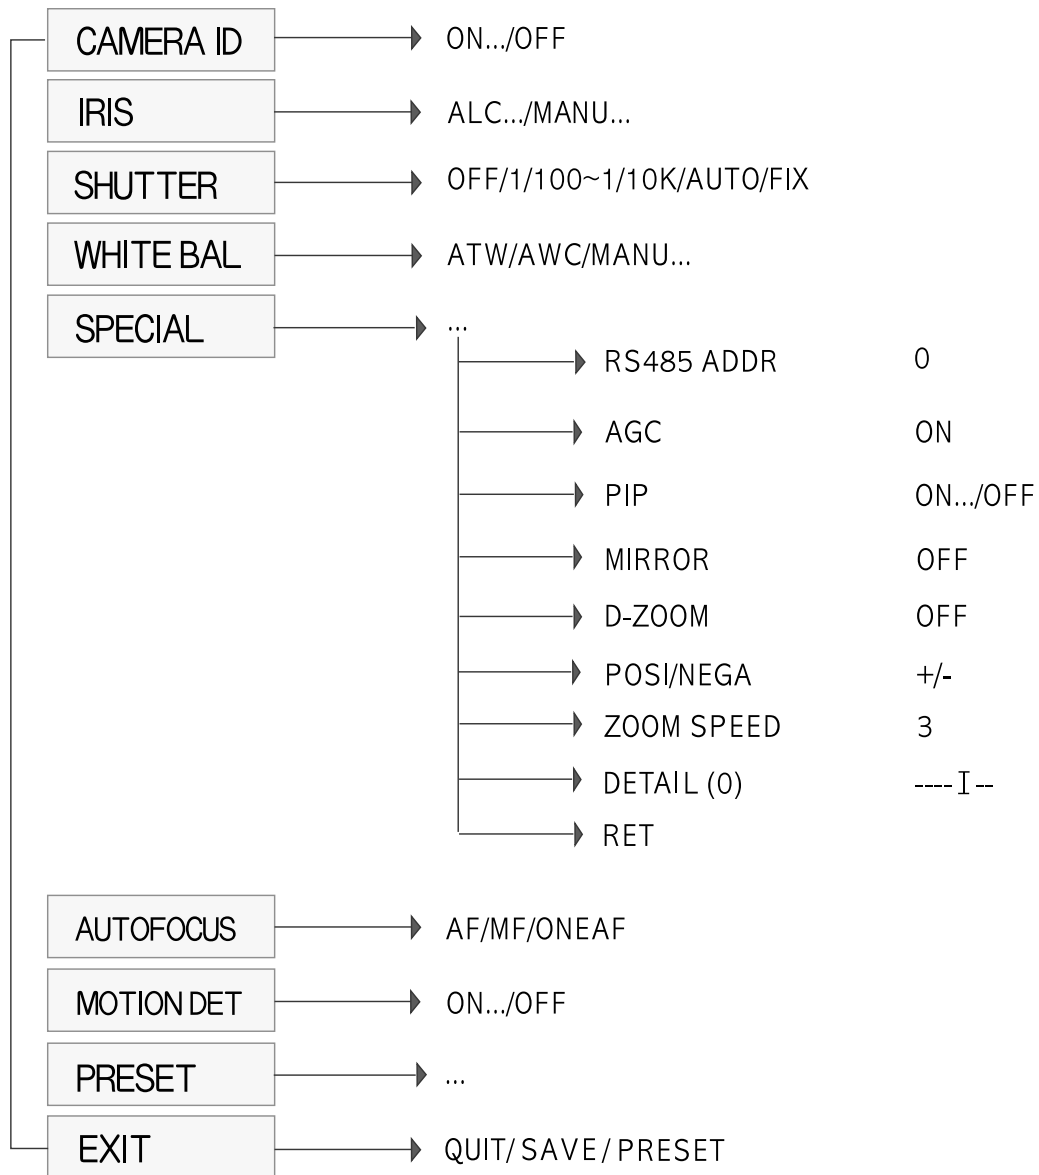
CAMERA ID ON.../OFF

IRIS ALC.../MANU...

SHUTTER OFF/1/100~1/10K/AUTO/FIX

WHITE BAL ATW/AWC/MANU...

SPECIAL ...

RS485 ADDR 0

AGC ON

PIP ON.../OFF

MIRROR OFF

D-ZOOM OFF

POSI/NEGA +/-

ZOOM SPEED 3

DETAIL (0) ----I--

RET

AUTOFOCUS AF/MF/ONEAF

MOTION DET ON.../OFF

PRESET ...

EXIT QUIT/ SAVE / PRESET